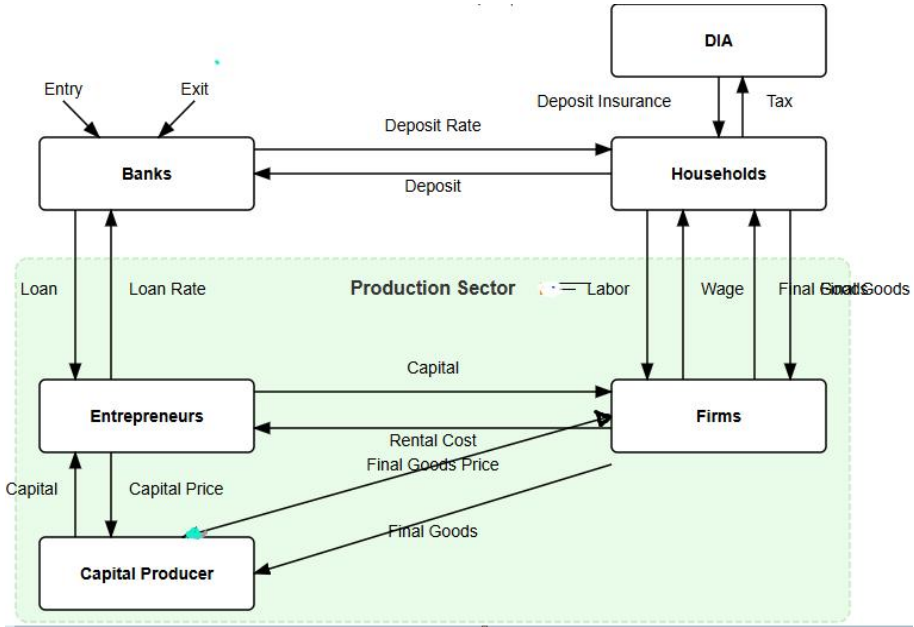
DIA

Deposit Insurance

Tax

Entry

Exit

Deposit Rate

Banks

Households

Deposit

Production Sector

Loan

Loan Rate

Labor

Wage

Final Goods

Capital

Entrepreneurs

Firms

Rental Cost

Final Goods Price

Capital

Capital Price

Final Goods

Capital Producer